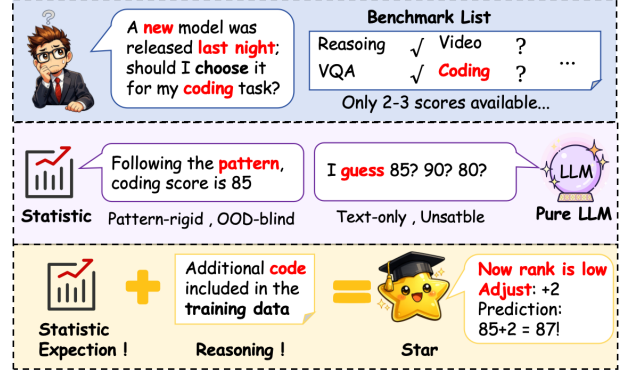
?

A new model was released last night; should I choose it for my coding task?

Benchmark List

| Reasoning | √ | Video | ? | |
|---|---|---|---|---|
| VQA | √ | Coding | ? | ... |

Only 2-3 scores available...

Following the pattern, coding score is 85

Statistic

Pattern-rigid , OOD-blind

I guess 85? 90? 80?

LLM

Text-only , Unsatble

Pure LLM

Statistic Expection !

+

Additional code included in the training data

Reasoning !

=

Star

Now rank is low
Adjust: +2
Prediction: 85+2 = 87!